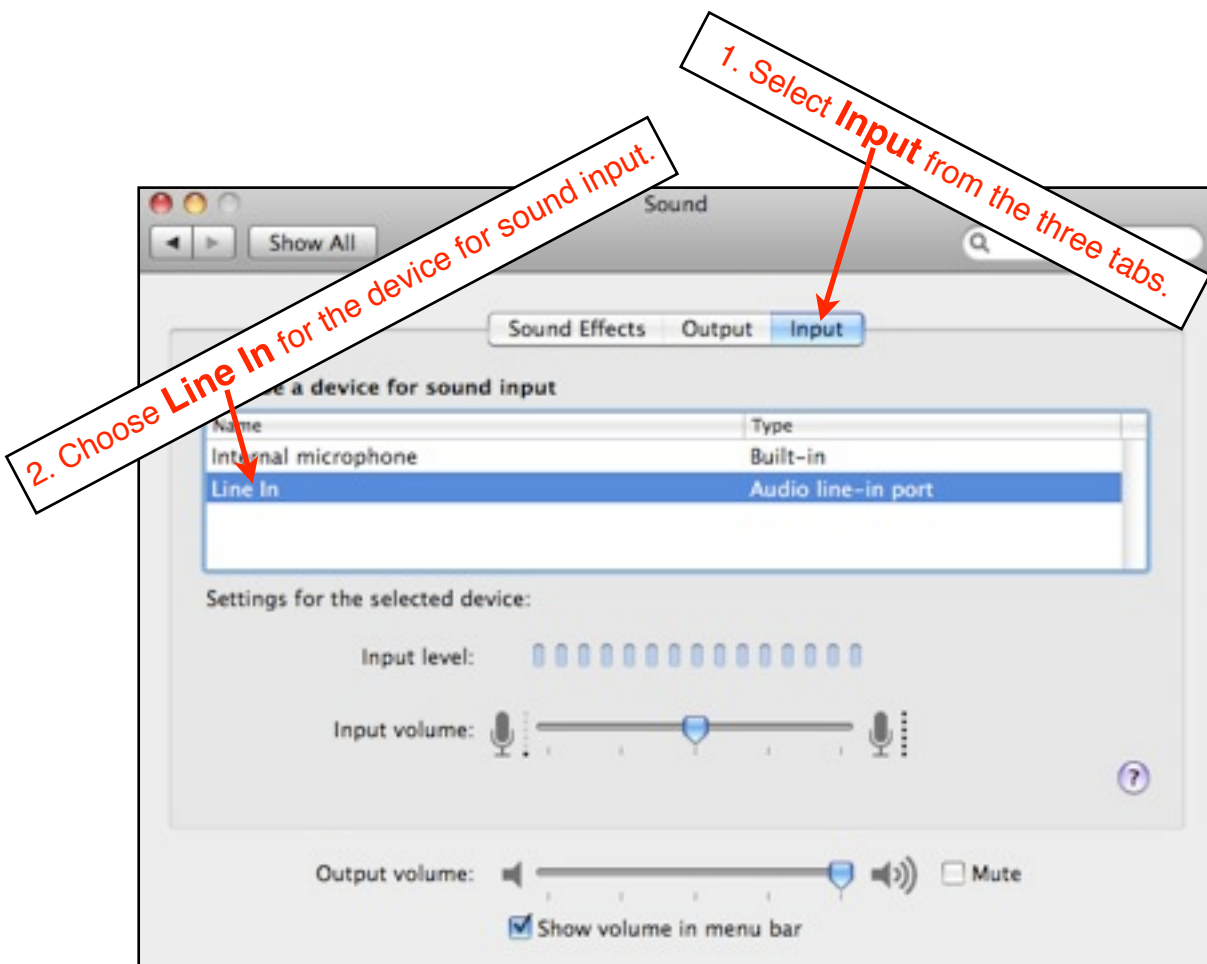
1. Select **Input** from the three tabs.

2. Choose **Line In** for the device for sound input.

Sound

Show All

Sound Effects Output Input

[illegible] a device for sound input

| Name | Type |
|---|---|
| Inte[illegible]al microphone | Built-in |
| Line In | Audio line-in port |

Settings for the selected device:

Input level:

Input volume:

?

Output volume:

Mute

Show volume in menu bar